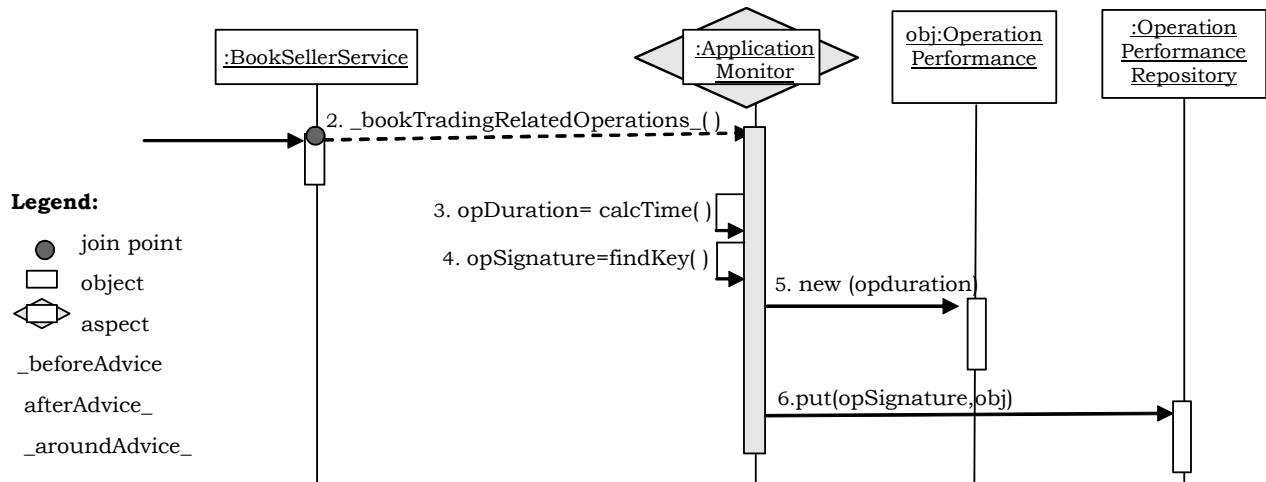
:BookSellerService

:Application Monitor

obj:Operation Performance

:Operation Performance Repository

2. _bookTradingRelatedOperations_( )

3. opDuration= calcTime( )

4. opSignature=findKey( )

5. new (opduration)

6.put(opSignature,obj)

Legend:

join point

object

aspect

_beforeAdvice

afterAdvice_

_aroundAdvice_